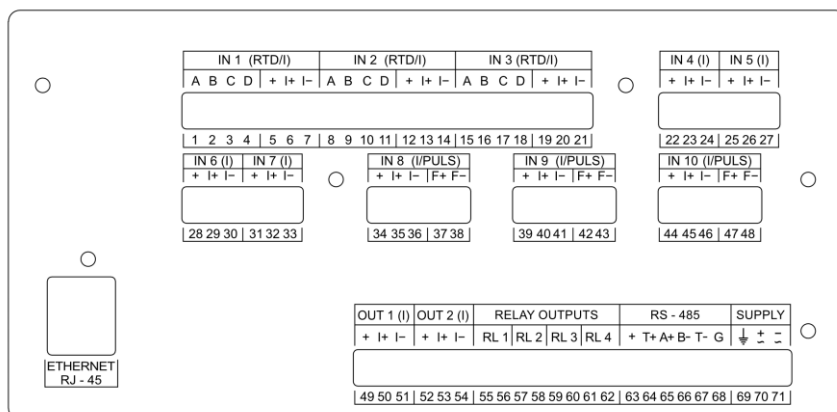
IN 1 (RTD/I)
A B C D | + I+ I−
1 2 3 4 | 5 6 7

IN 2 (RTD/I)
A B C D | + I+ I−
8 9 10 11 | 12 13 14

IN 3 (RTD/I)
A B C D | + I+ I−
15 16 17 18 | 19 20 21

IN 4 (I)
+ I+ I−
22 23 24

IN 5 (I)
+ I+ I−
25 26 27

IN 6 (I)
+ I+ I−
28 29 30

IN 7 (I)
+ I+ I−
31 32 33

IN 8 (I/PULS)
+ I+ I− | F+ F−
34 35 36 | 37 38

IN 9 (I/PULS)
+ I+ I− | F+ F−
39 40 41 | 42 43

IN 10 (I/PULS)
+ I+ I− | F+ F−
44 45 46 | 47 48

ETHERNET
RJ - 45

OUT 1 (I)
+ I+ I−
49 50 51

OUT 2 (I)
+ I+ I−
52 53 54

RELAY OUTPUTS
RL 1 | RL 2 | RL 3 | RL 4
55 56 57 58 59 60 61 62

RS - 485
+ T+ A+ B− T− G
63 64 65 66 67 68

SUPPLY
⏚ ± ∓
69 70 71